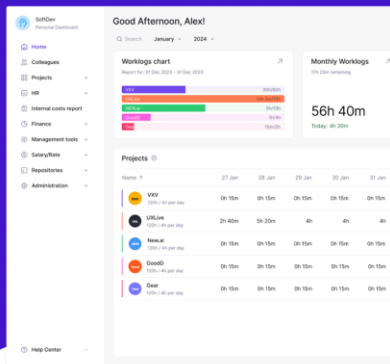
SoftDev
Personal Dashboard

Home
Colleagues
Projects
HR
Internal costs report
Finance
Management tools
Salary/Rate
Repositories
Administration

Help Center

Good Afternoon, Alex!

Search January 2024

Worklogs chart
Report for 01 Dec 2023 - 31 Dec 2023

VXV 30h/80h
UXLive 50h 30m/80h
NEW.ai 5h/10h
GoodD 1h/4h
Gear 15m/2h

Monthly Worklogs
17h 20m remaining

56h 40m
Today: 4h 20m

Projects

| Name | 27 Jan | 28 Jan | 29 Jan | 30 Jan | 31 |
|---|---|---|---|---|---|
| VXV 120h / 4h per day | 0h 15m | 0h 15m | 0h 15m | 0h 15m | 0h |
| UXLive 120h / 4h per day | 2h 40m | 5h 20m | 4h | 4h | 4h |
| New.ai 120h / 4h per day | 0h 15m | 0h 15m | 0h 15m | 0h 15m | 0h |
| GoodD 120h / 4h per day | 0h 15m | 0h 15m | 0h 15m | 0h 15m | 0h |
| Gear 120h / 4h per day | 0h 15m | 0h 15m | 0h 15m | 0h 15m | 0h |